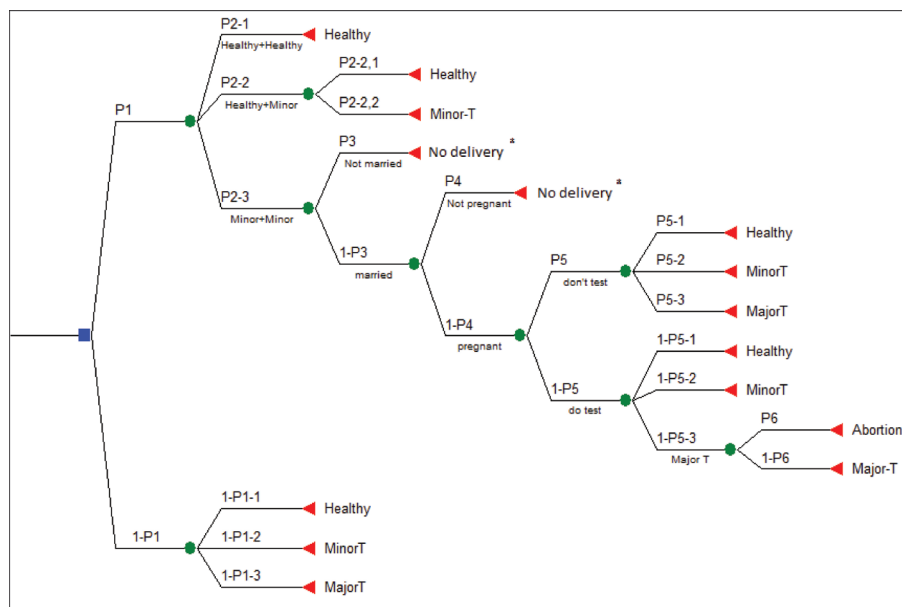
P1

P2-1
Healthy+Healthy
Healthy

P2-2
Healthy+Minor
P2-2,1
Healthy
P2-2,2
Minor-T

P2-3
Minor+Minor
P3
Not married
No delivery *

1-P3
married
P4
Not pregnant
No delivery *

1-P4
pregnant
P5
don't test
P5-1
Healthy
P5-2
MinorT
P5-3
MajorT

1-P5
do test
1-P5-1
Healthy
1-P5-2
MinorT
1-P5-3
Major T
P6
Abortion
1-P6
Major-T

1-P1
1-P1-1
Healthy
1-P1-2
MinorT
1-P1-3
MajorT